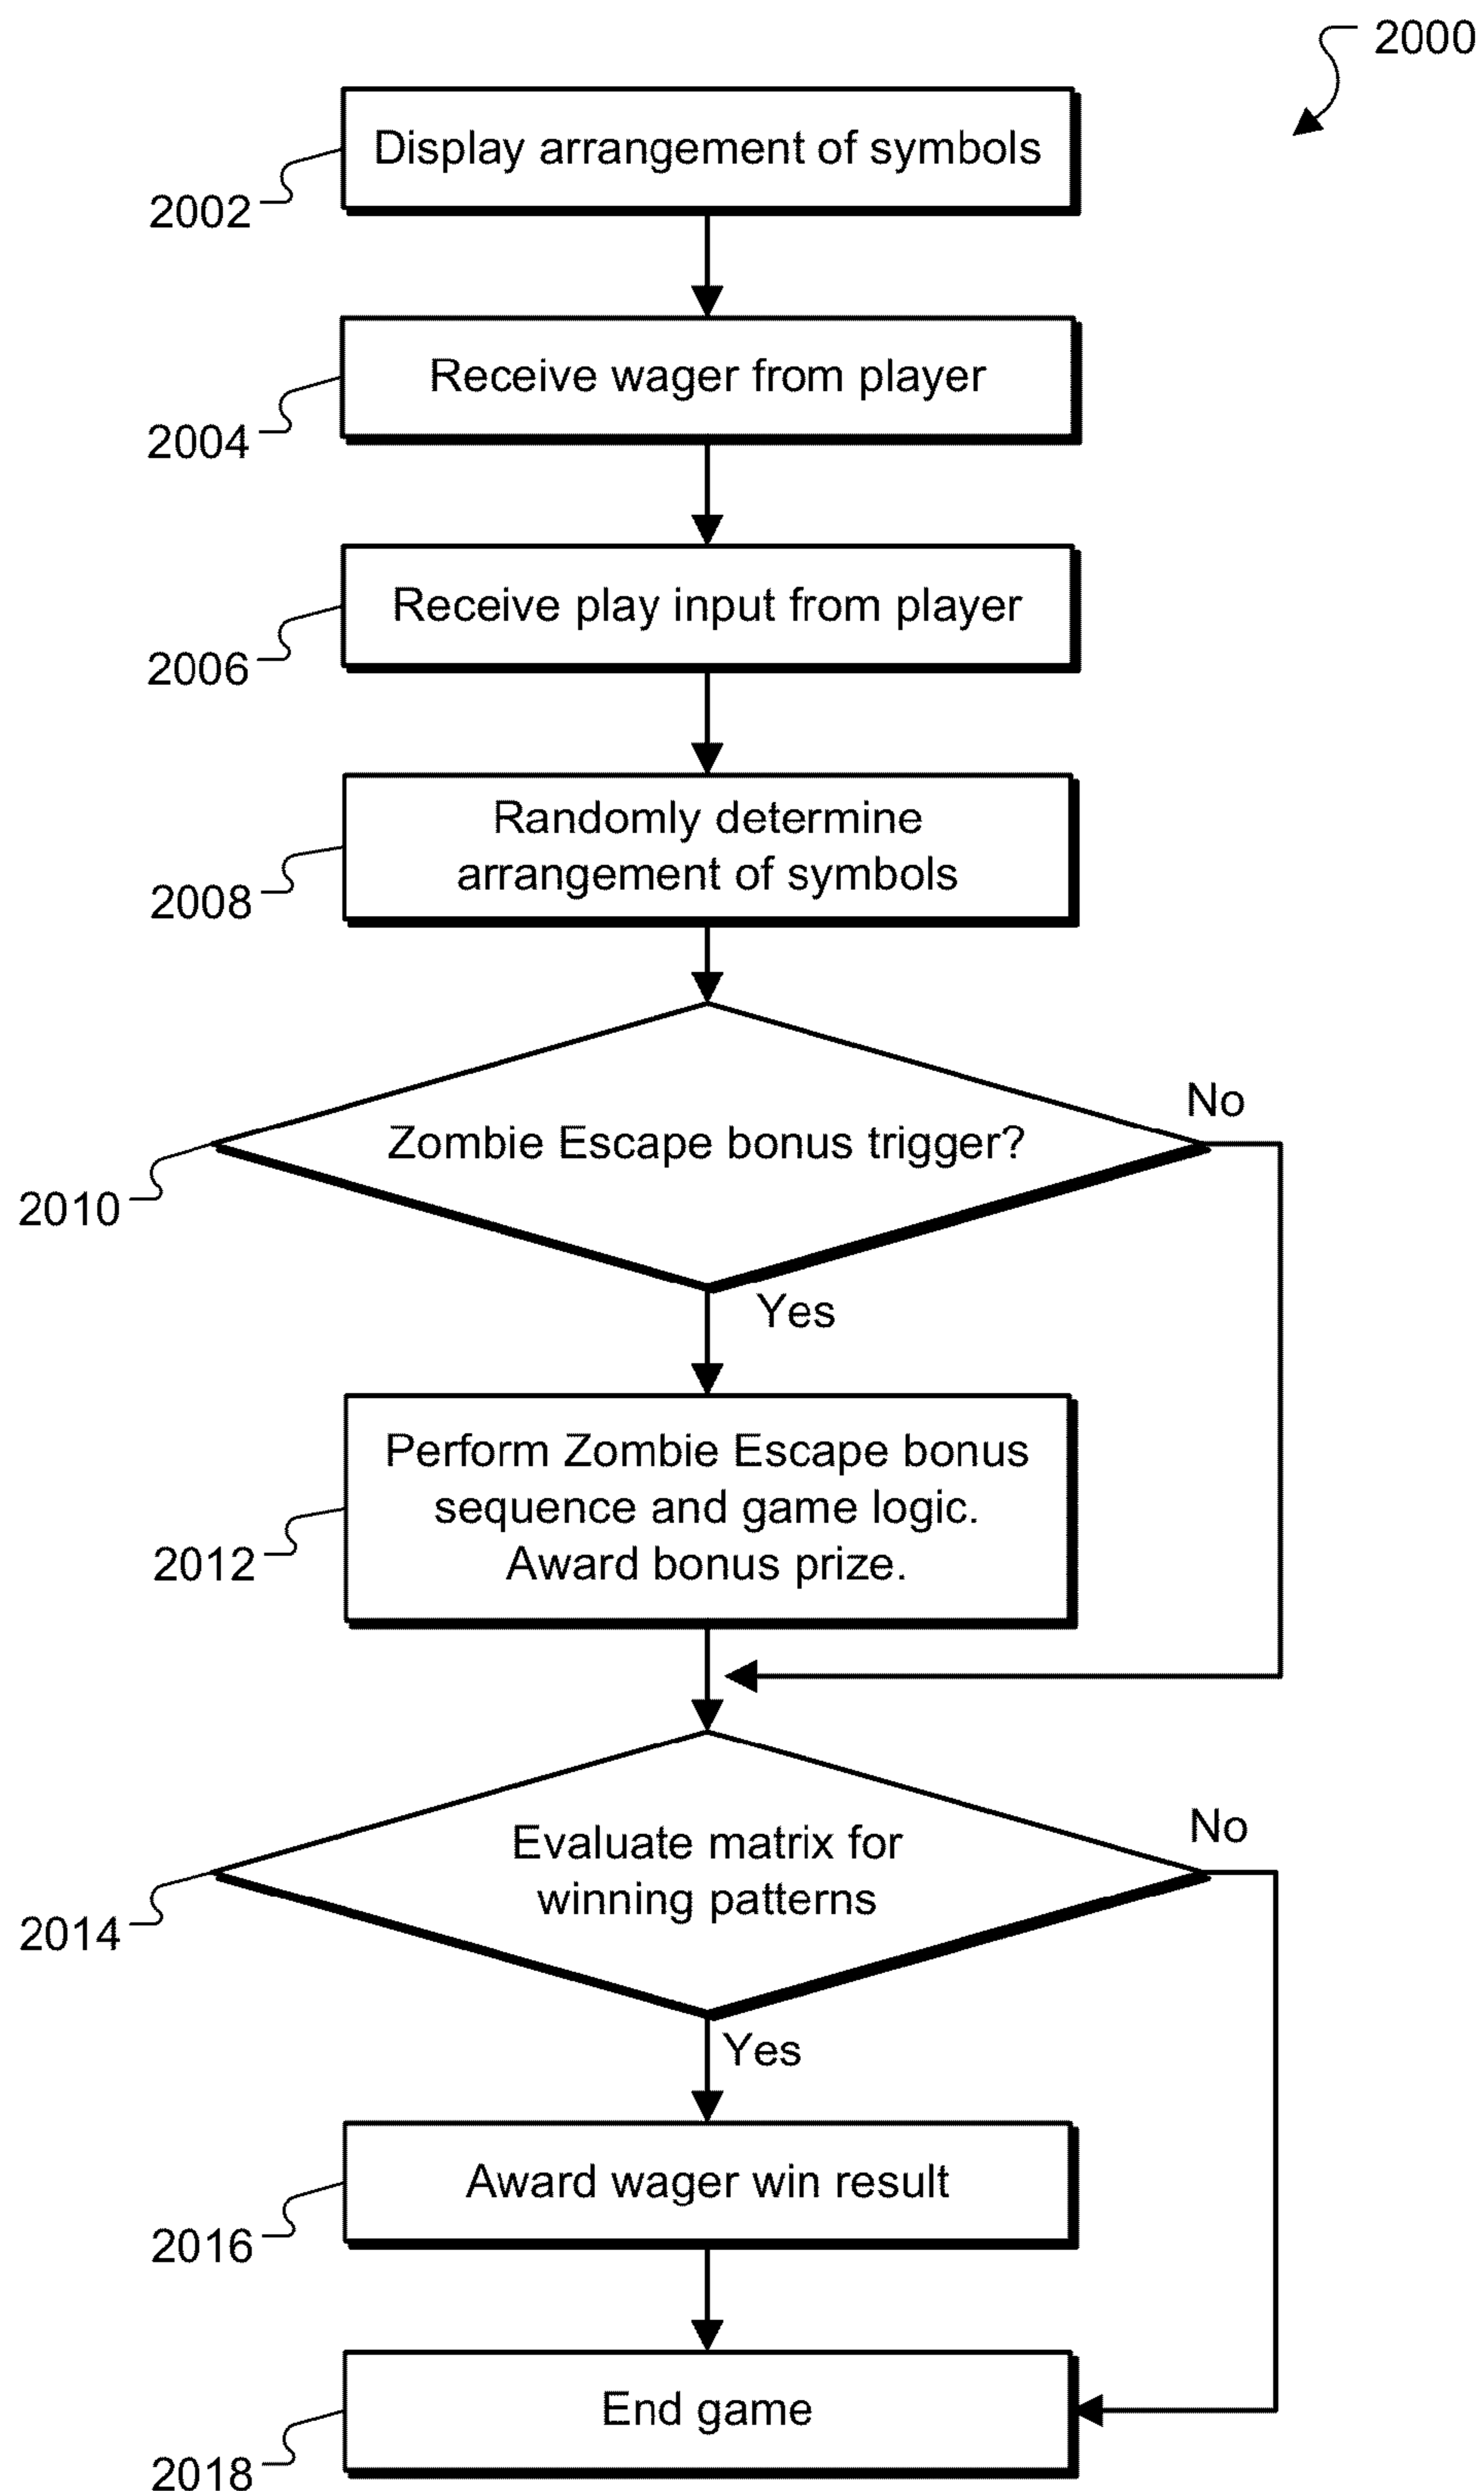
2000

Display arrangement of symbols

2002

Receive wager from player

2004

Receive play input from player

2006

Randomly determine arrangement of symbols

2008

Zombie Escape bonus trigger?

No

2010

Yes

Perform Zombie Escape bonus sequence and game logic. Award bonus prize.

2012

Evaluate matrix for winning patterns

No

2014

Yes

Award wager win result

2016

End game

2018